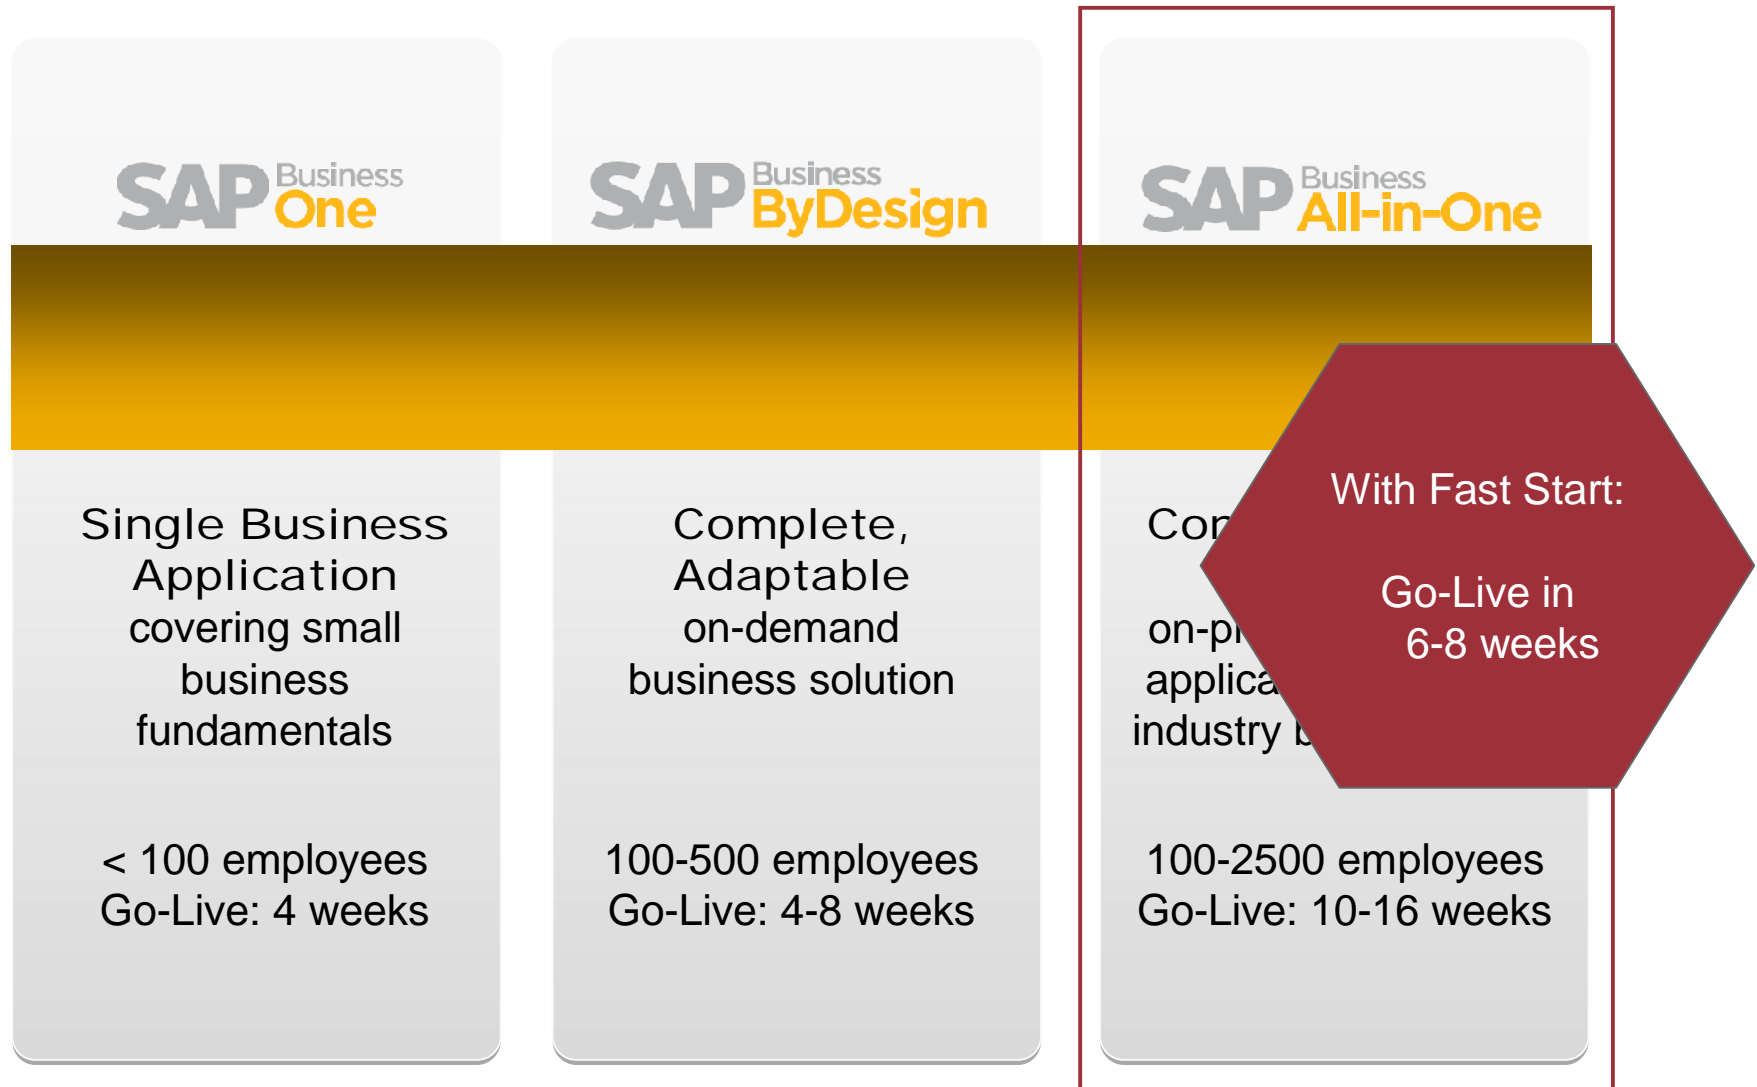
SAP Business One

SAP Business ByDesign

SAP Business All-in-One

Single Business Application covering small business fundamentals

< 100 employees
Go-Live: 4 weeks

Complete, Adaptable on-demand business solution

100-500 employees
Go-Live: 4-8 weeks

Co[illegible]

on-p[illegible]
applica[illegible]
industry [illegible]

100-2500 employees
Go-Live: 10-16 weeks

With Fast Start:

Go-Live in
6-8 weeks